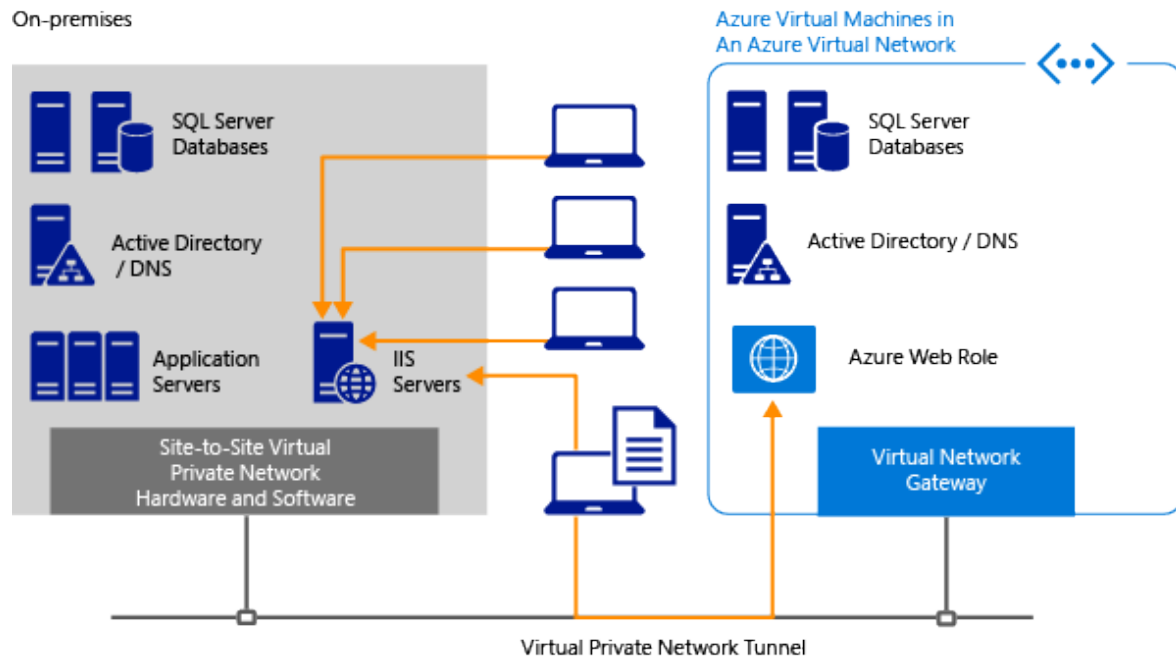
On-premises

SQL Server Databases

Active Directory / DNS

Application Servers

IIS Servers

Site-to-Site Virtual Private Network Hardware and Software

Azure Virtual Machines in An Azure Virtual Network

SQL Server Databases

Active Directory / DNS

Azure Web Role

Virtual Network Gateway

Virtual Private Network Tunnel